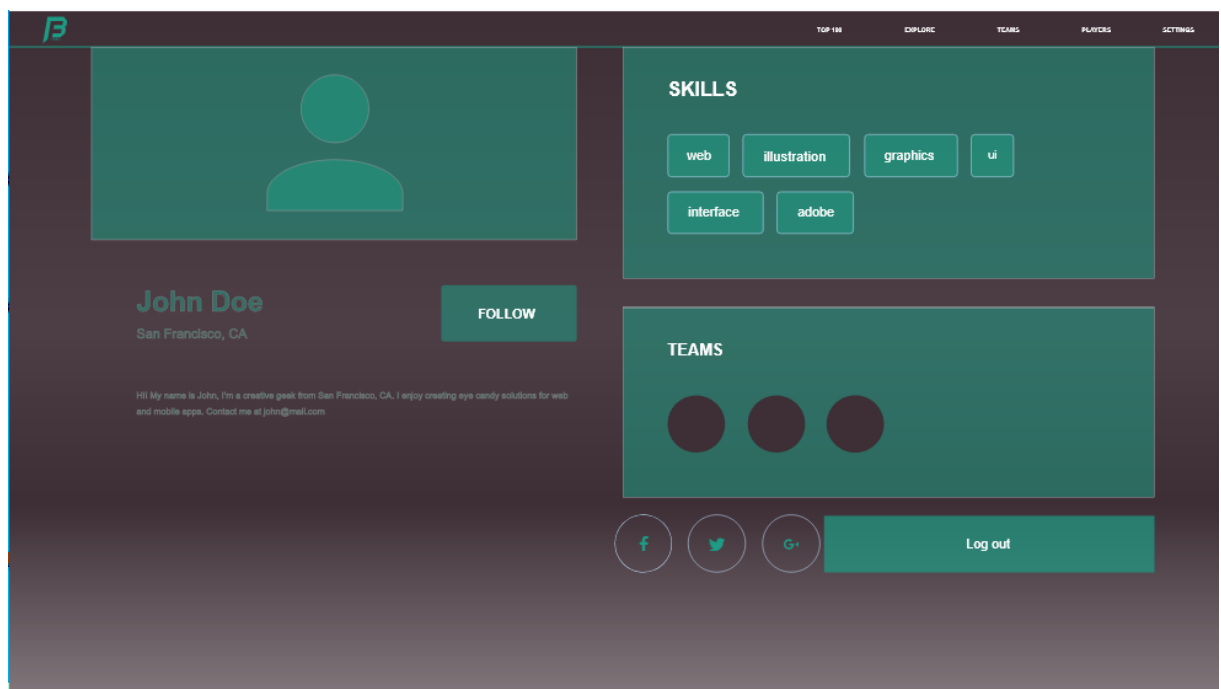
TOP 100 EXPLORE TEAMS PLAYERS SETTINGS

SKILLS

web illustration graphics ui

interface adobe

John Doe

San Francisco, CA

FOLLOW

TEAMS

Hi! My name is John, I'm a creative geek from San Francisco, CA. I enjoy creating eye candy solutions for web and mobile apps. Contact me at john@mail.com

Log out